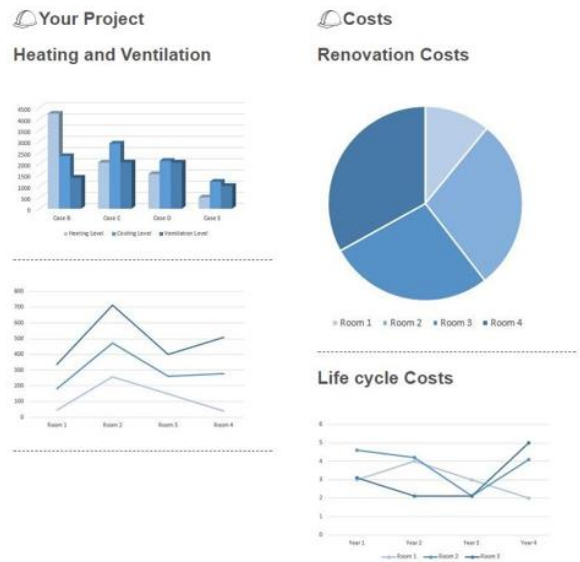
Your Project

Heating and Ventilation

4500
4000
3500
3000
2500
2000
1500
1000
500
0

Case B
Case C
Case D
Case E

Heating Level
Cooling Level
Ventilation Level

800
700
600
500
400
300
200
100
0

Room 1
Room 2
Room 3
Room 4

Costs

Renovation Costs

Room 1
Room 2
Room 3
Room 4

Life cycle Costs

6
5
4
3
2
1
0

Year 1
Year 2
Year 3
Year 4

Room 1
Room 2
Room 3